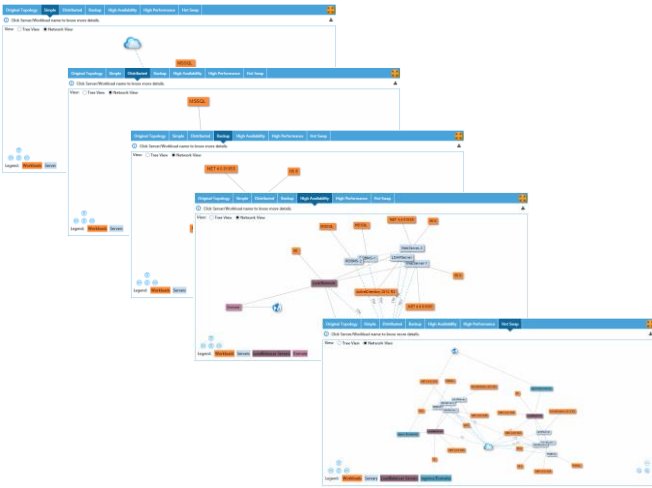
Original Topology | Simple | Distributed | Backup | High Availability | High Performance | Hot Swap

Click Server/Workload name to know more details.

View: Tree View Network View

MSSQL

Legend: Workload Server

Original Topology | Simple | Distributed | Backup | High Availability | High Performance | Hot Swap

Click Server/Workload name to know more details.

View: Tree View Network View

MSSQL

Legend: Workload Server

Original Topology | Simple | Distributed | Backup | High Availability | High Performance | Hot Swap

Click Server/Workload name to know more details.

View: Tree View Network View

.NET 4.0.30319

IIS 8

Legend: Workload Server

Original Topology | Simple | Distributed | Backup | High Availability | High Performance | Hot Swap

Click Server/Workload name to know more details.

View: Tree View Network View

MSSQL

.NET 4.0.30319

IIS

IIS

IIS

.NET 4.0.30319

LoadBalancer

Domain

Legend: Workload Server LoadBalancer Server Domain

Original Topology | Simple | Distributed | Backup | High Availability | High Performance | Hot Swap

Click Server/Workload name to know more details.

View: Tree View Network View

Legend: Workload Server LoadBalancer Server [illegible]